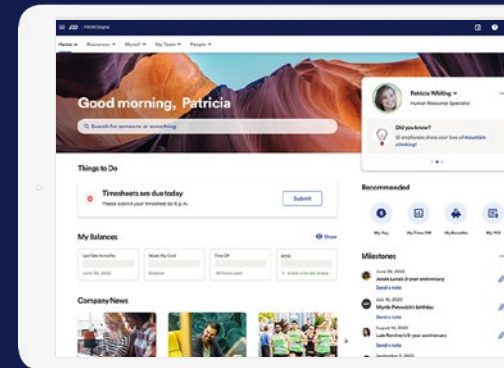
ADP | MyADP Digital

Home | Resources | Myself | My Team | People

Good morning, Patricia

Search for someone or something

Patricia Whiting
Human Resource Specialist

Did you know?
12 employees share your love of mountain climbing!

Things to Do

Timesheets are due today
Please submit your timesheet by 6 p.m.

Submit

My Balances

Show

Last Take Home Pay
June 30, 2020

Week Pay Card

Time Off

401(k)

Recommended

My Pay

My Time Off

My Benefits

My W-2

Milestones

June 05, 2020
Jessie Lucas's 3-year anniversary
Send a note

July 16, 2020
Myrtle Petrovich's birthday
Send a note

August 10, 2020
Lula Ramirez's 5-year anniversary
Send a note

Company News